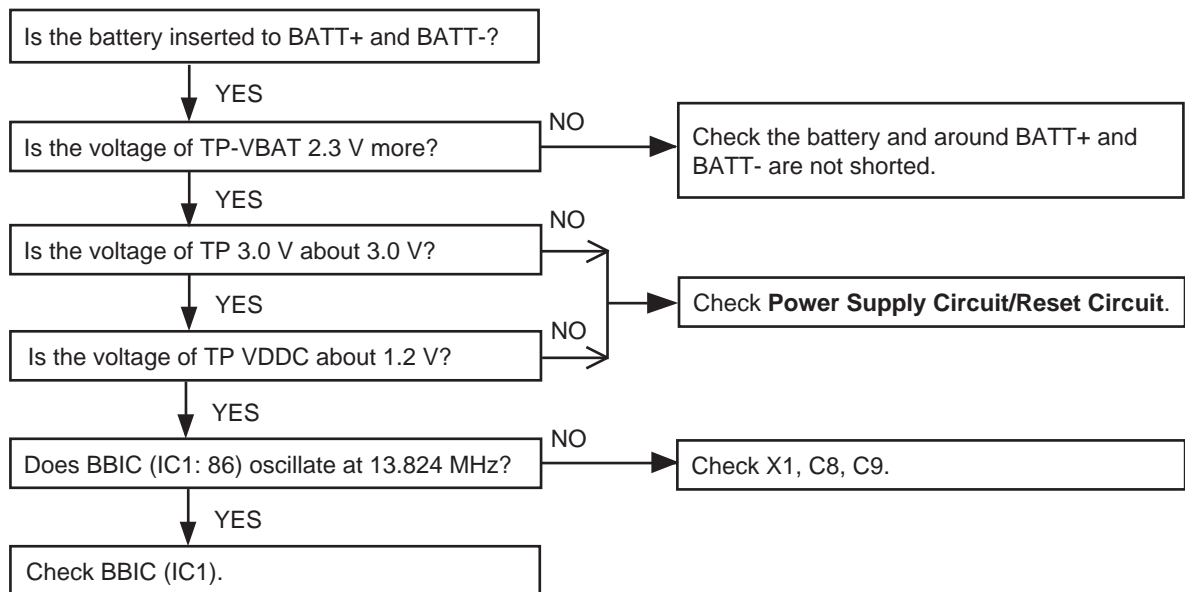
Is the battery inserted to BATT+ and BATT-?

YES

Is the voltage of TP-VBAT 2.3 V more?

NO

Check the battery and around BATT+ and BATT- are not shorted.

YES

Is the voltage of TP 3.0 V about 3.0 V?

NO

YES

Check **Power Supply Circuit/Reset Circuit**.

Is the voltage of TP VDDC about 1.2 V?

NO

YES

Does BBIC (IC1: 86) oscillate at 13.824 MHz?

NO

Check X1, C8, C9.

YES

Check BBIC (IC1).